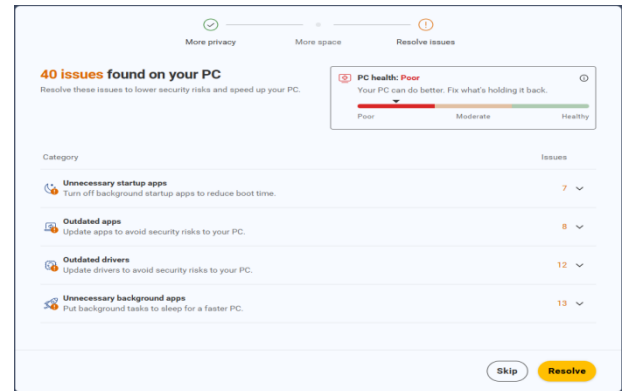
More privacy
More space
Resolve issues

40 issues found on your PC
Resolve these issues to lower security risks and speed up your PC.

PC health: Poor
Your PC can do better. Fix what's holding it back.
Poor
Moderate
Healthy

| Category | Issues |
|---|---|
| Unnecessary startup apps<br>Turn off background startup apps to reduce boot time. | 7 |
| Outdated apps<br>Update apps to avoid security risks to your PC. | 8 |
| Outdated drivers<br>Update drivers to avoid security risks to your PC. | 12 |
| Unnecessary background apps<br>Put background tasks to sleep for a faster PC. | 13 |

Skip
Resolve